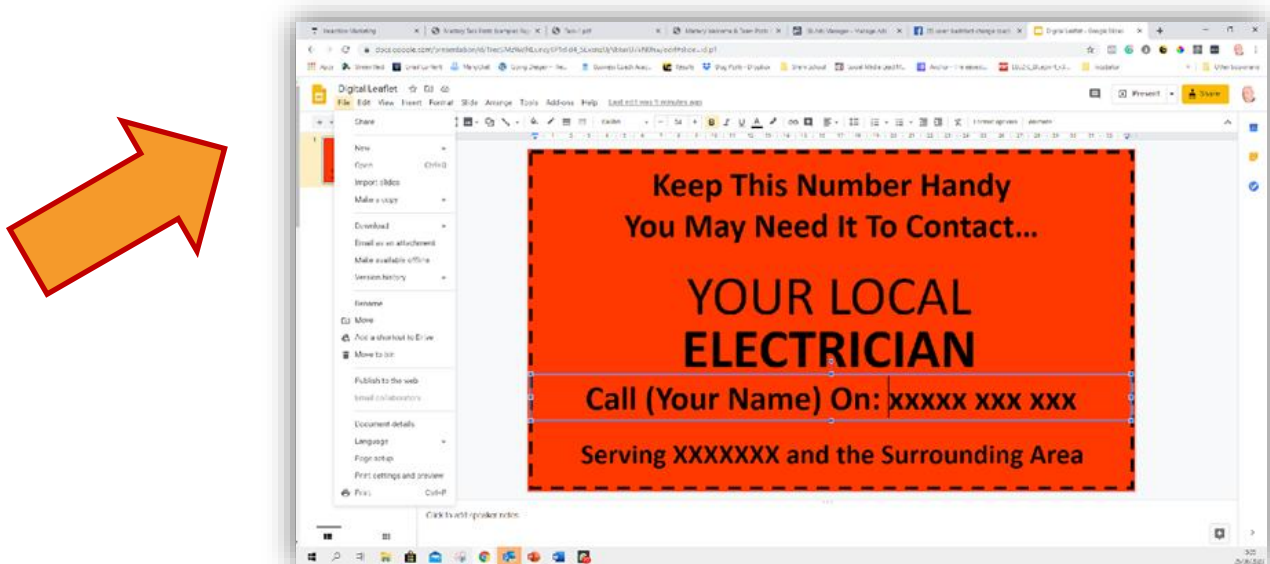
Digital Leaflet

File Edit View Insert Format Slide Arrange Tools Add-ons Help Last edit was 5 minutes ago

Present Share

Share

New
Open Ctrl+O
Import slides
Make a copy

Download
Email as an attachment
Make available offline
Version history

Rename
Move
Add a shortcut to Drive
Move to bin

Publish to the web
Email collaborators

Document details
Language
Page setup
Print settings and preview
Print Ctrl+P

Keep This Number Handy
You May Need It To Contact…

YOUR LOCAL
ELECTRICIAN

Call (Your Name) On: xxxxx xxx xxx

Serving XXXXXXX and the Surrounding Area

Click to add speaker notes